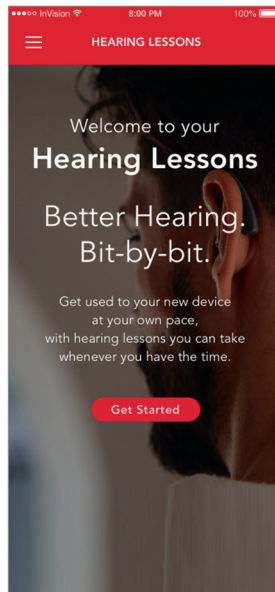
●●●○○ InVision 8:00 PM 100%

HEARING LESSONS

Welcome to your
Hearing Lessons

Better Hearing.
Bit-by-bit.

Get used to your new device at your own pace, with hearing lessons you can take whenever you have the time.

Get Started